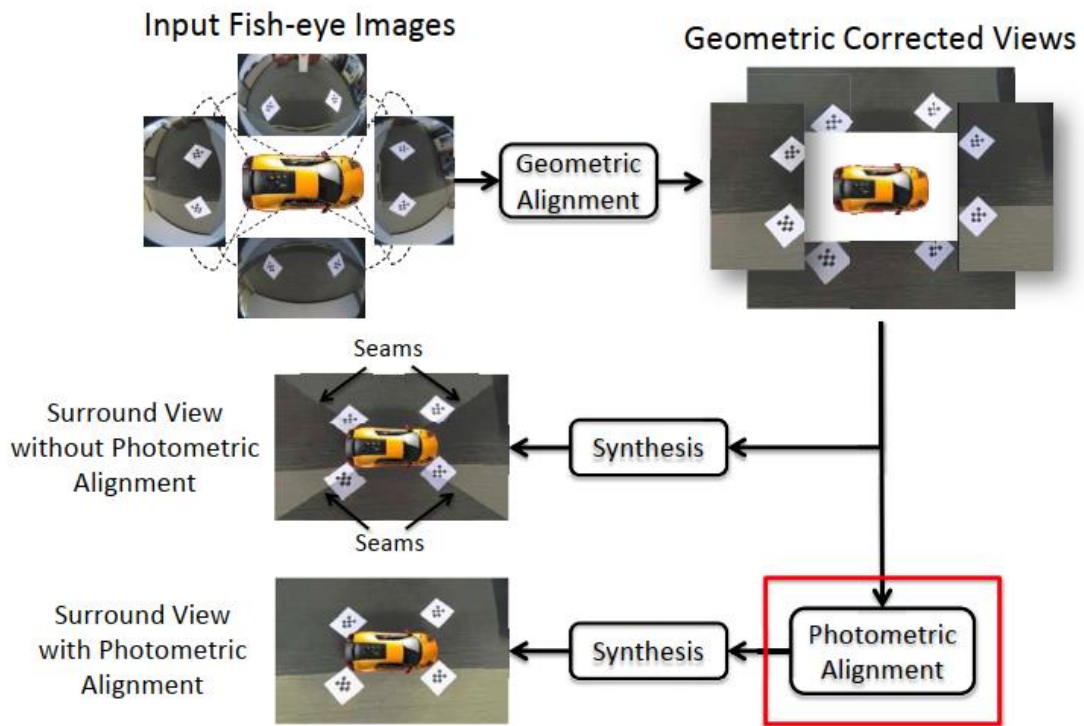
Input Fish-eye Images

Geometric Corrected Views

Geometric Alignment

Seams

Surround View without Photometric Alignment

Synthesis

Seams

Surround View with Photometric Alignment

Synthesis

Photometric Alignment